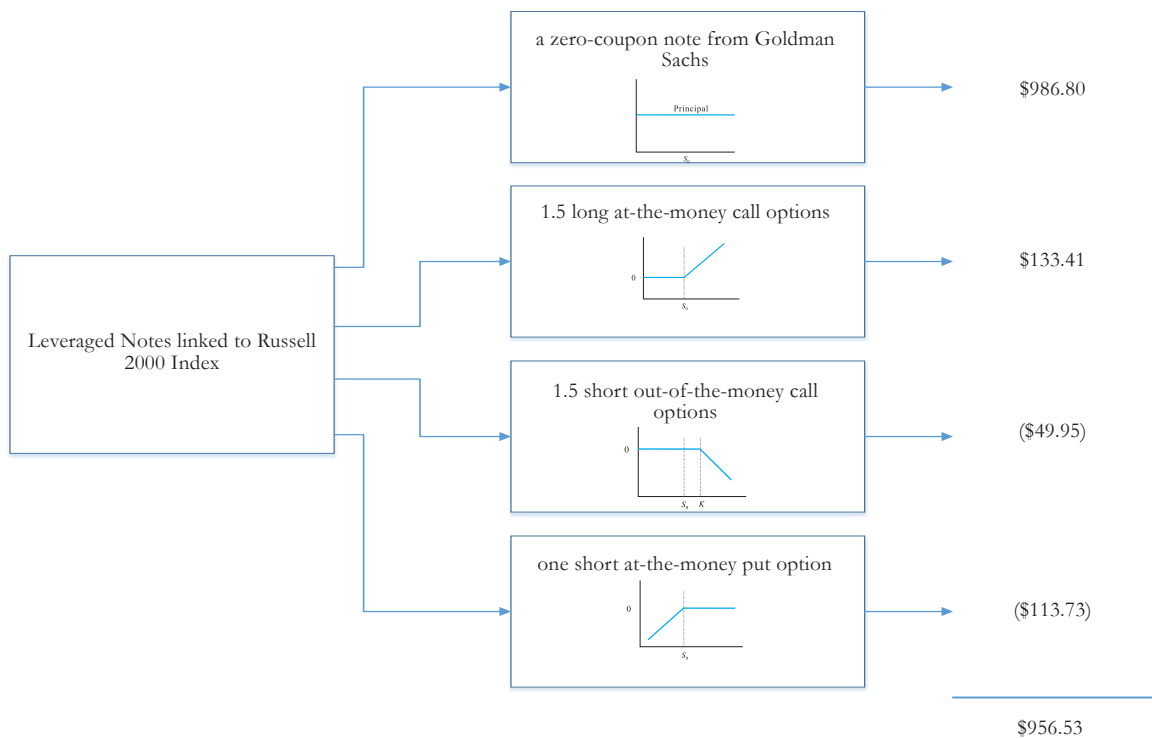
Leveraged Notes linked to Russell 2000 Index

a zero-coupon note from Goldman Sachs

Principal

$S_0$

$986.80

1.5 long at-the-money call options

0

$S_0$

$133.41

1.5 short out-of-the-money call options

0

$S_0$ $K$

($49.95)

one short at-the-money put option

0

$S_0$

($113.73)

$956.53